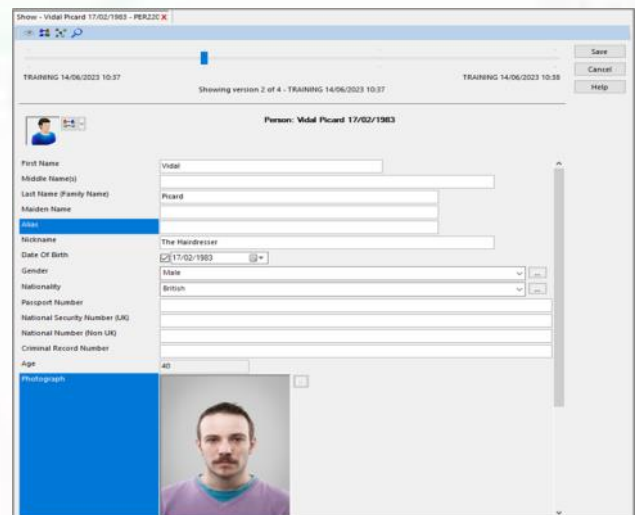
Show - Vidal Picard 17/02/1983 - PER22C

Save
Cancel
Help

TRAINING 14/06/2023 10:37
TRAINING 14/06/2023 10:38
Showing version 2 of 4 - TRAINING 14/06/2023 10:37

Person: Vidal Picard 17/02/1983

First Name
Vidal
Middle Name(s)
Last Name (Family Name)
Picard
Maiden Name
Alias
Nickname
The Hairdresser
Date Of Birth
17/02/1983
Gender
Male
Nationality
British
Passport Number
National Security Number (UK)
National Number (Non UK)
Criminal Record Number
Age
40
Photograph